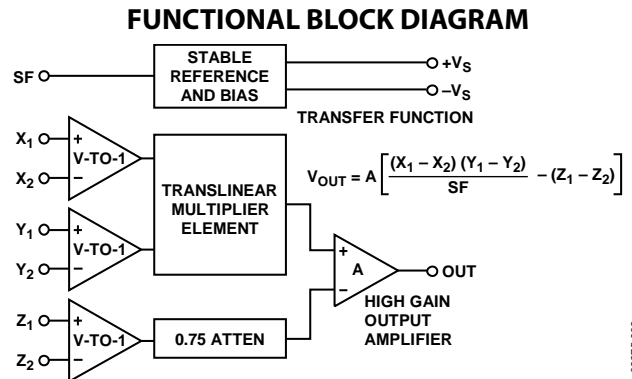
FUNCTIONAL BLOCK DIAGRAM

SF

STABLE REFERENCE AND BIAS

$+V_S$

$-V_S$

TRANSFER FUNCTION

$X_1$

+

V-TO-1

$X_2$

–

$V_{OUT} = A\left[\frac{(X_1 - X_2)(Y_1 - Y_2)}{SF} - (Z_1 - Z_2)\right]$

TRANSLINEAR MULTIPLIER ELEMENT

$Y_1$

+

V-TO-1

$Y_2$

–

+

A

–

OUT

HIGH GAIN OUTPUT AMPLIFIER

$Z_1$

+

V-TO-1

$Z_2$

–

0.75 ATTEN